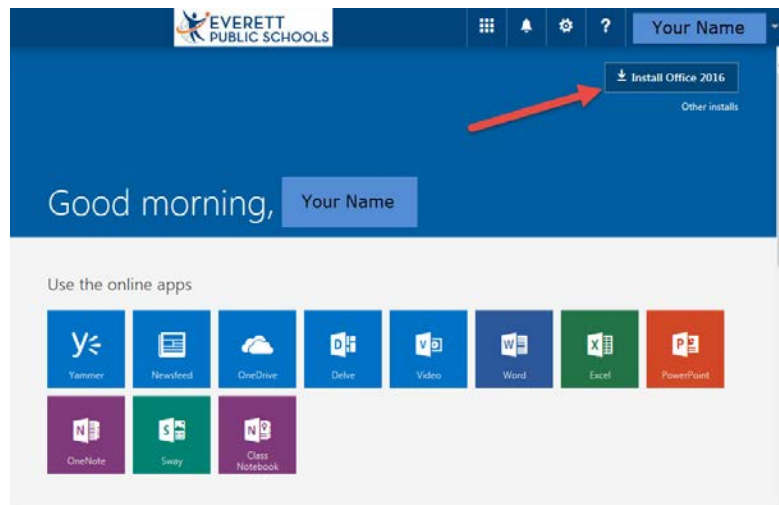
EVERETT PUBLIC SCHOOLS

?

Your Name

Install Office 2016

Other installs

Good morning, Your Name

Use the online apps

Yammer

Newsfeed

OneDrive

Delve

Video

Word

Excel

PowerPoint

OneNote

Sway

Class Notebook